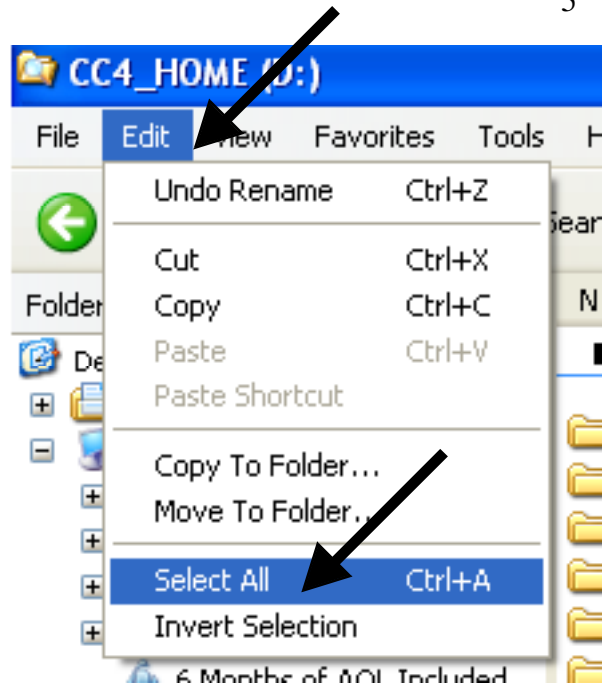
5

CC4_HOME (D:)

File Edit View Favorites Tools H

Undo Rename Ctrl+Z

Cut Ctrl+X
Copy Ctrl+C
Paste Ctrl+V
Paste Shortcut

Copy To Folder...
Move To Folder...

Select All Ctrl+A
Invert Selection

Sear

Folder

N

De

6 Months of AOL Included